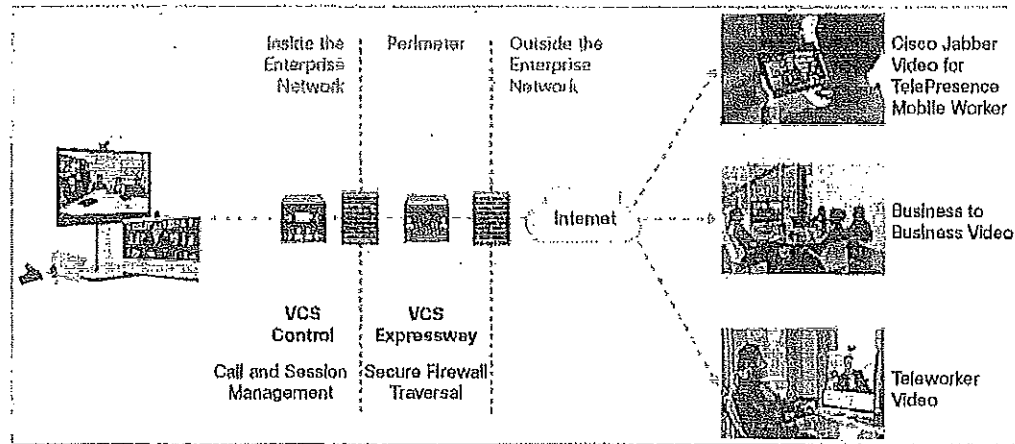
Inside the Enterprise Network

Perimeter

Outside the Enterprise Network

Cisco Jabber Video for TelePresence Mobile Worker

Internet

Business to Business Video

VCS Control

Call and Session Management

VCS Expressway

Secure Firewall Traversal

Teleworker Video